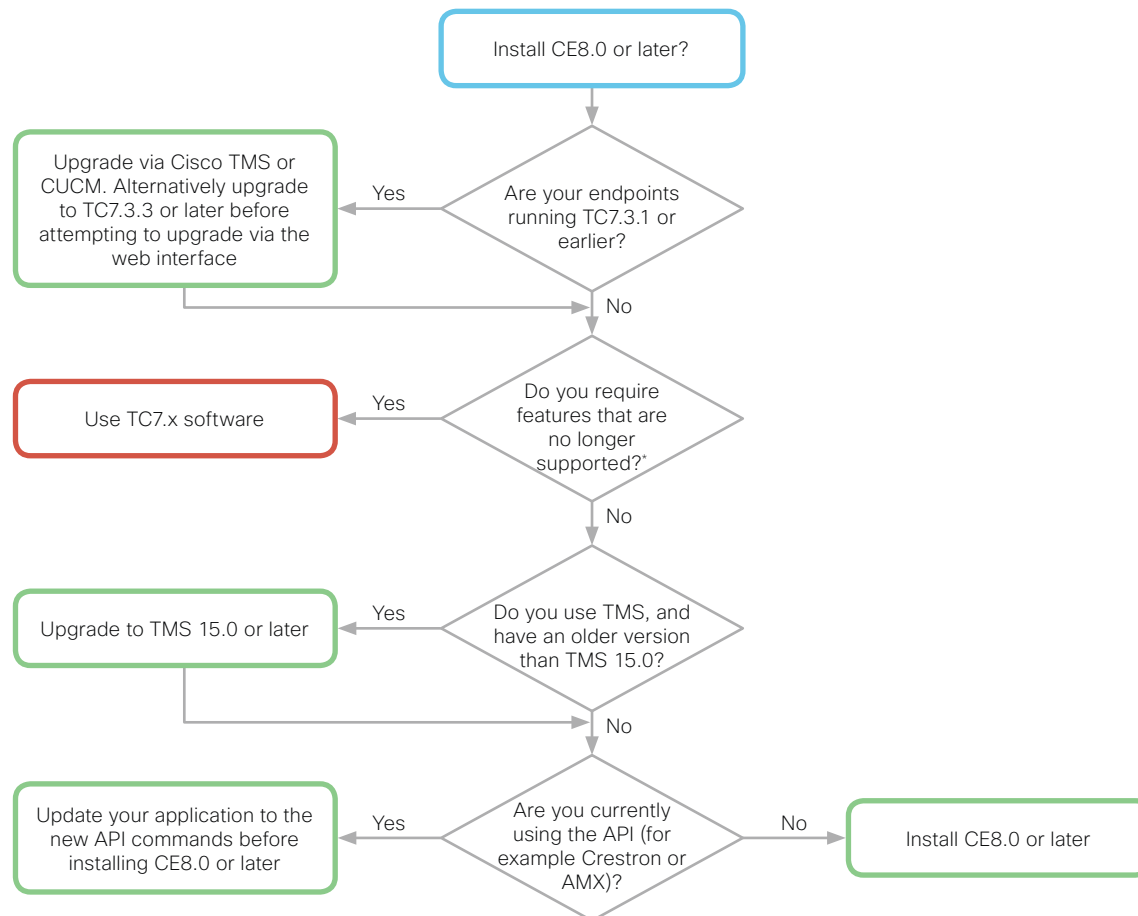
Install CE8.0 or later?

Are your endpoints running TC7.3.1 or earlier?

Yes

Upgrade via Cisco TMS or CUCM. Alternatively upgrade to TC7.3.3 or later before attempting to upgrade via the web interface

No

Do you require features that are no longer supported?*

Yes

Use TC7.x software

No

Do you use TMS, and have an older version than TMS 15.0?

Yes

Upgrade to TMS 15.0 or later

No

Are you currently using the API (for example Crestron or AMX)?

Yes

Update your application to the new API commands before installing CE8.0 or later

No

Install CE8.0 or later